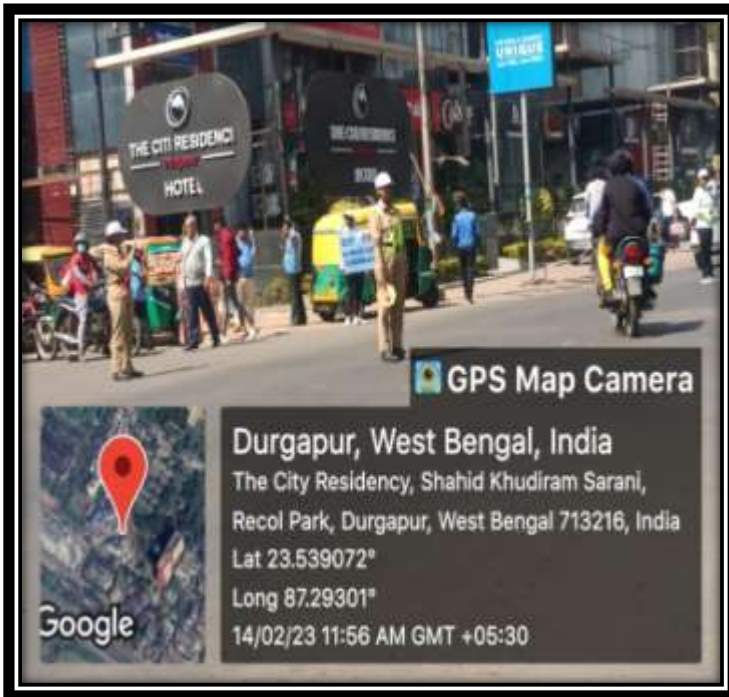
THE CITI RESIDENCI
HOTEL

UNIQUE

GPS Map Camera

Google

Durgapur, West Bengal, India
The City Residency, Shahid Khudiram Sarani, Recol Park, Durgapur, West Bengal 713216, India
Lat 23.539072°
Long 87.29301°
14/02/23 11:56 AM GMT +05:30